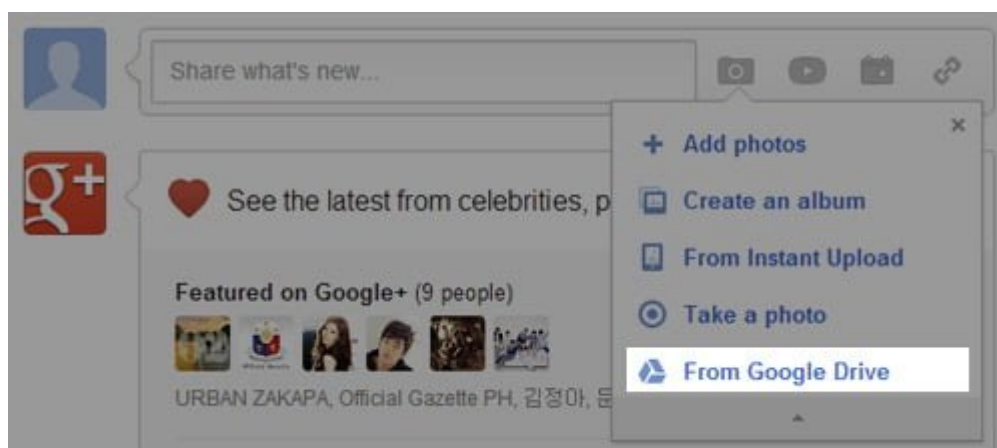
Share what's new...

×

+ Add photos

Create an album

From Instant Upload

Take a photo

From Google Drive

g+

See the latest from celebrities, p

Featured on Google+ (9 people)

URBAN ZAKAPA, Official Gazette PH, 김정아, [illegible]